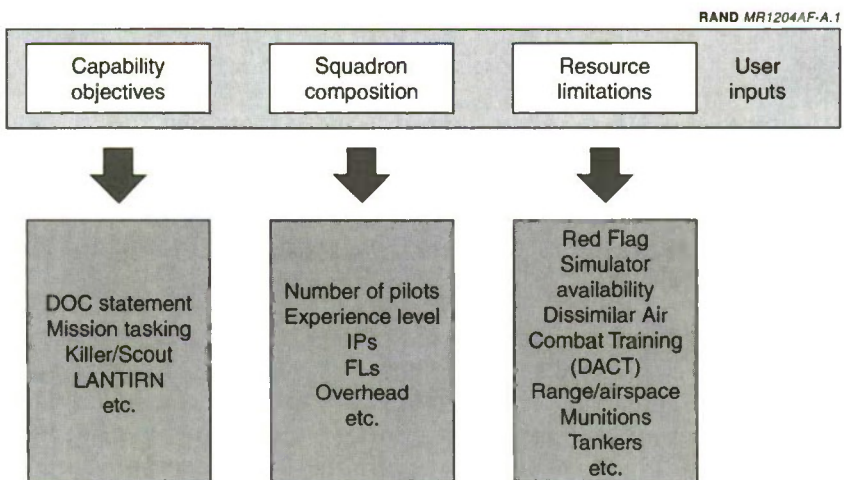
RAND MR1204AF-A.1

Capability objectives

Squadron composition

Resource limitations

User inputs

DOC statement
Mission tasking
Killer/Scout
LANTIRN
etc.

Number of pilots
Experience level
IPs
FLs
Overhead
etc.

Red Flag
Simulator availability
Dissimilar Air Combat Training (DACT)
Range/airspace
Munitions
Tankers
etc.